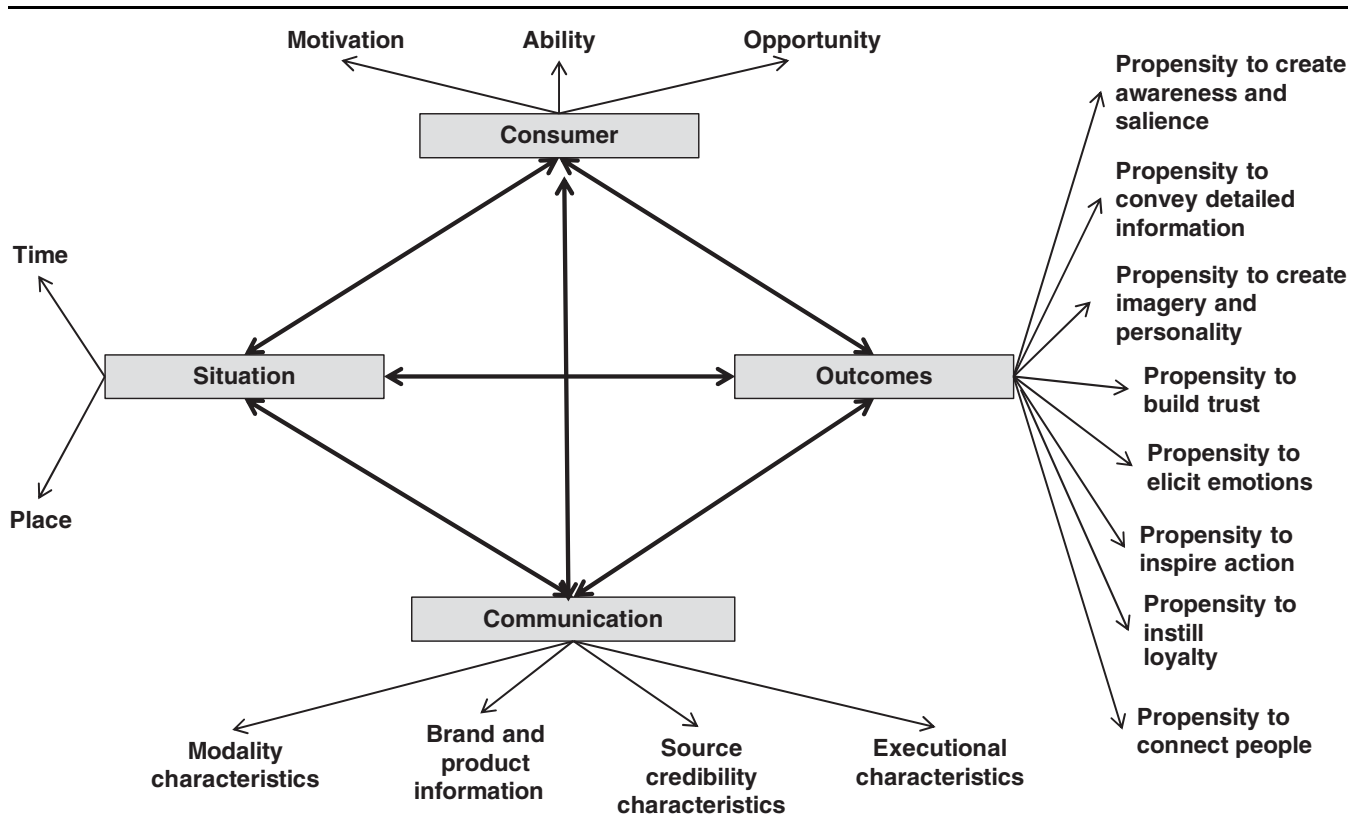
Motivation
Ability
Opportunity

Consumer

Time

Situation

Place

Outcomes

Propensity to create awareness and salience

Propensity to convey detailed information

Propensity to create imagery and personality

Propensity to build trust

Propensity to elicit emotions

Propensity to inspire action

Propensity to instill loyalty

Propensity to connect people

Communication

Modality characteristics

Brand and product information

Source credibility characteristics

Executional characteristics